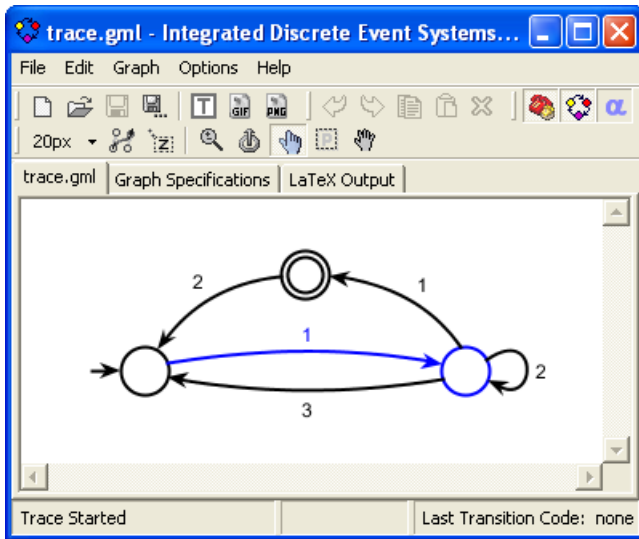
trace.gml - Integrated Discrete Event Systems...

File Edit Graph Options Help

T GIF PNG α

20px

trace.gml | Graph Specifications | LaTeX Output

2

1

1

2

3

Trace Started | Last Transition Code: none